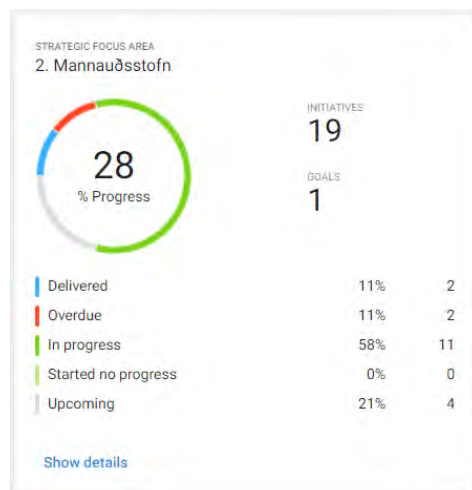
STRATEGIC FOCUS AREA
2. Mannauðsstofn

28
% Progress

INITIATIVES
19

GOALS
1

| | | |
|---|---|---|
| Delivered | 11% | 2 |
| Overdue | 11% | 2 |
| In progress | 58% | 11 |
| Started no progress | 0% | 0 |
| Upcoming | 21% | 4 |

Show details